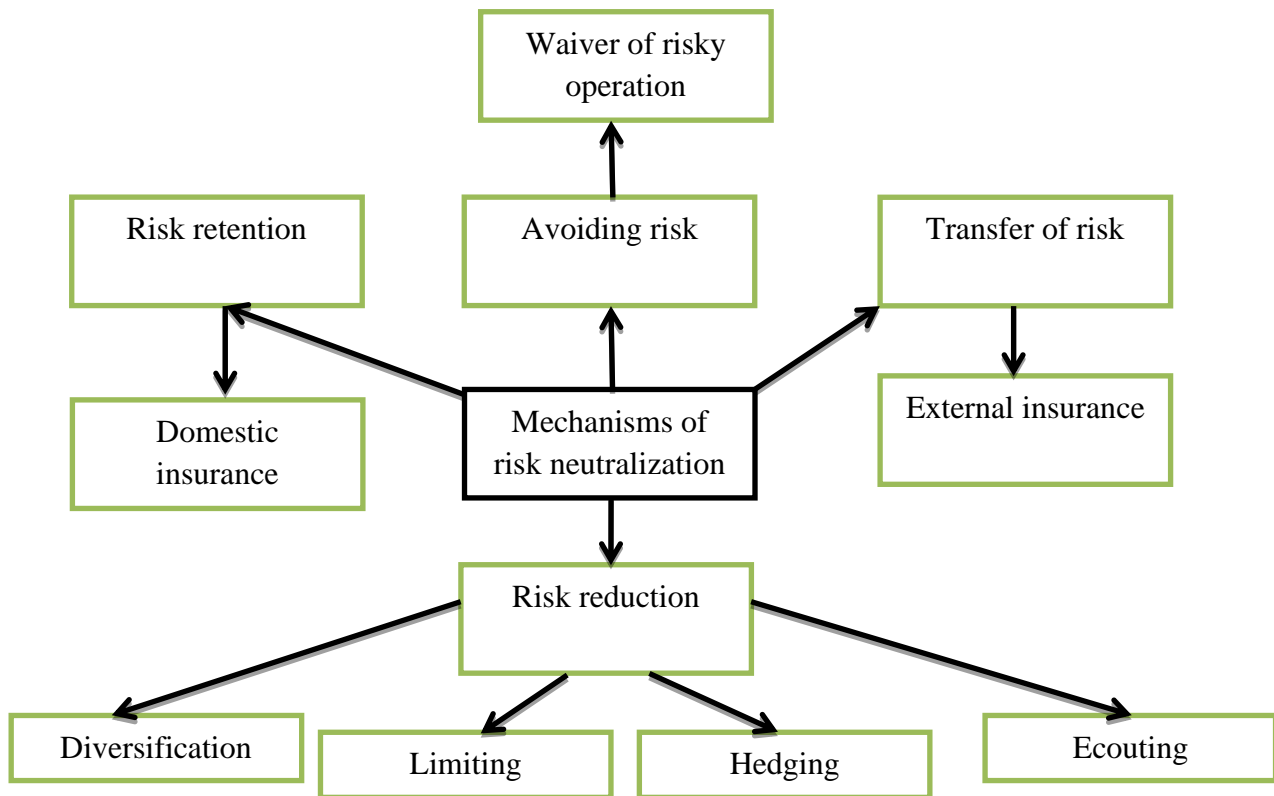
Waiver of risky operation

Risk retention

Avoiding risk

Transfer of risk

Domestic insurance

Mechanisms of risk neutralization

External insurance

Risk reduction

Diversification

Limiting

Hedging

Ecouting